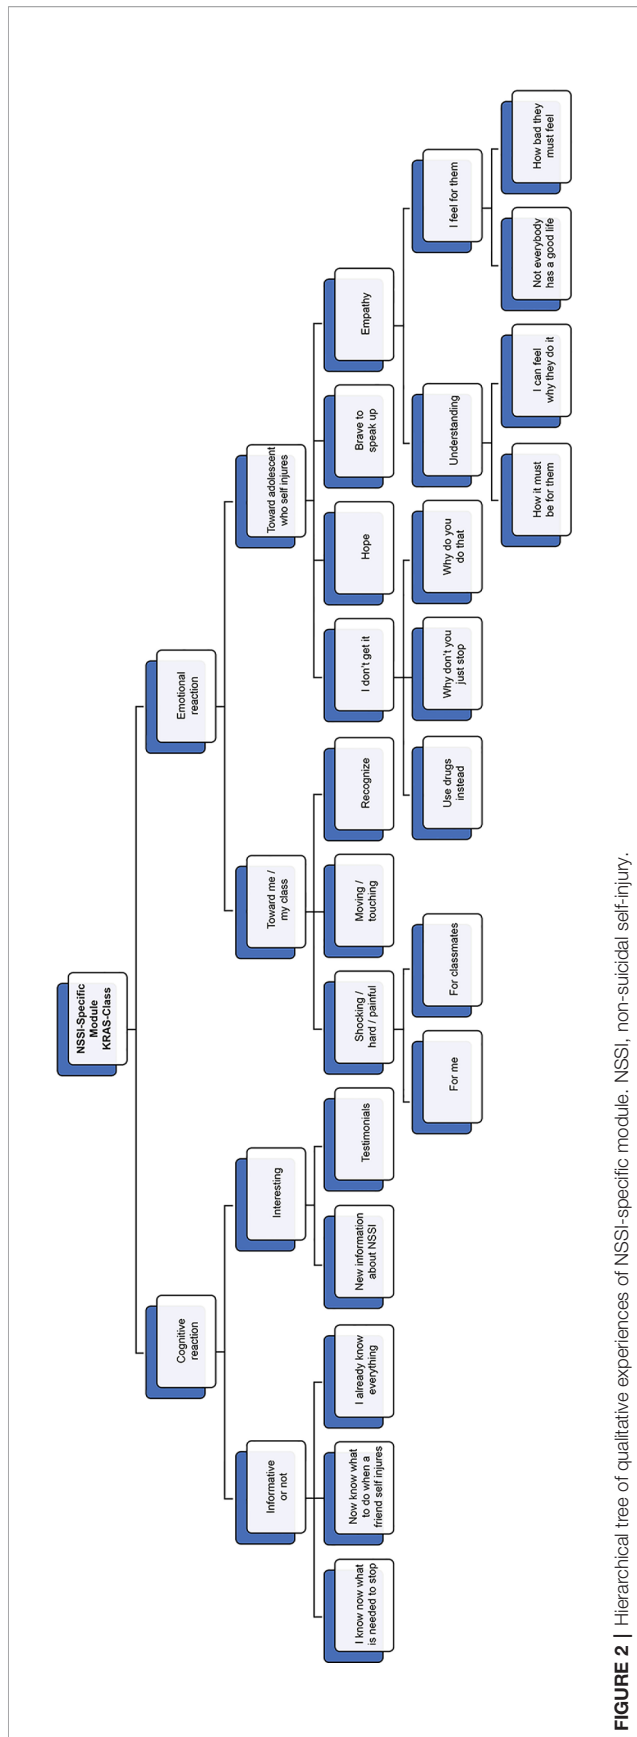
NSSI-Specific Module KRAS-Class

Cognitive reaction

Emotional reaction

Informative or not

Interesting

Toward me / my class

Toward adolescent who self injures

I know now what is needed to stop

Now know what to do when a friend self injures

I already know everything

New information about NSSI

Testimonials

Shocking / hard / painful

Moving / touching

Recognize

I don't get it

Hope

Brave to speak up

Empathy

For me

For classmates

Use drugs instead

Why don't you just stop

Why do you do that

Understanding

I feel for them

How it must be for them

I can feel why they do it

Not everybody has a good life

How bad they must feel

FIGURE 2 | Hierarchical tree of qualitative experiences of NSSI-specific module. NSSI, non-suicidal self-injury.